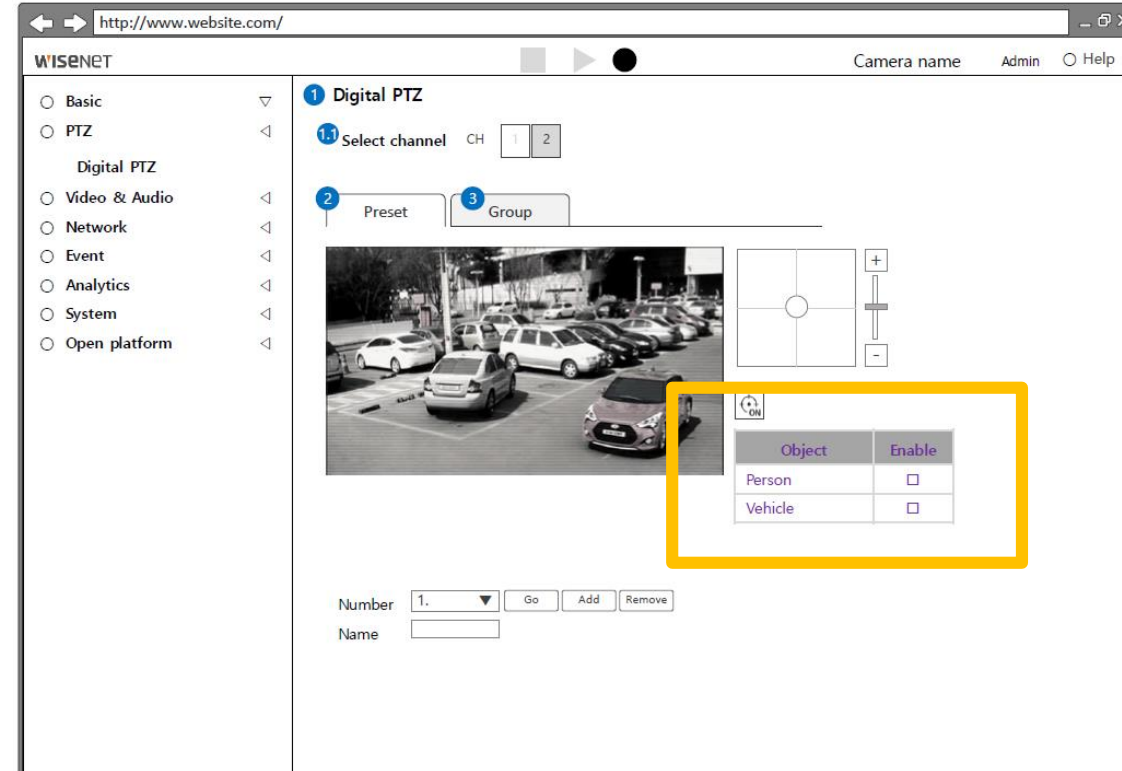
http://www.website.com/

WISENET

Camera name Admin Help

Basic
PTZ
Digital PTZ
Video & Audio
Network
Event
Analytics
System
Open platform

1 Digital PTZ

1.1 Select channel CH 1 2

2 Preset
3 Group

+
-

ON

| Object | Enable |
|---|---|
| Person | ☐ |
| Vehicle | ☐ |

Number 1. Go Add Remove
Name